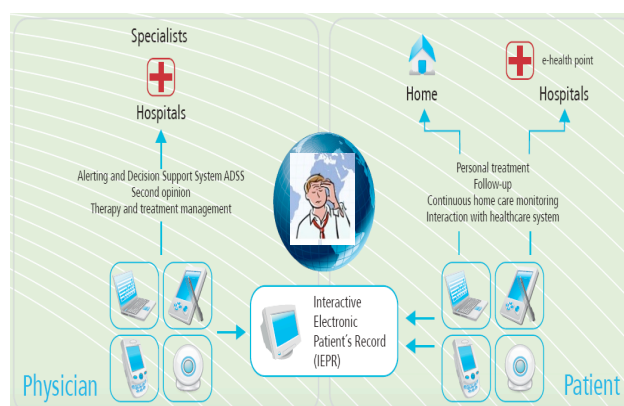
Specialists

Hospitals

Alerting and Decision Support System ADSS
Second opinion
Therapy and treatment management

Physician

Home

e-health point

Hospitals

Personal treatment
Follow-up
Continuous home care monitoring
Interaction with healthcare system

Interactive Electronic Patient's Record (IEPR)

Patient